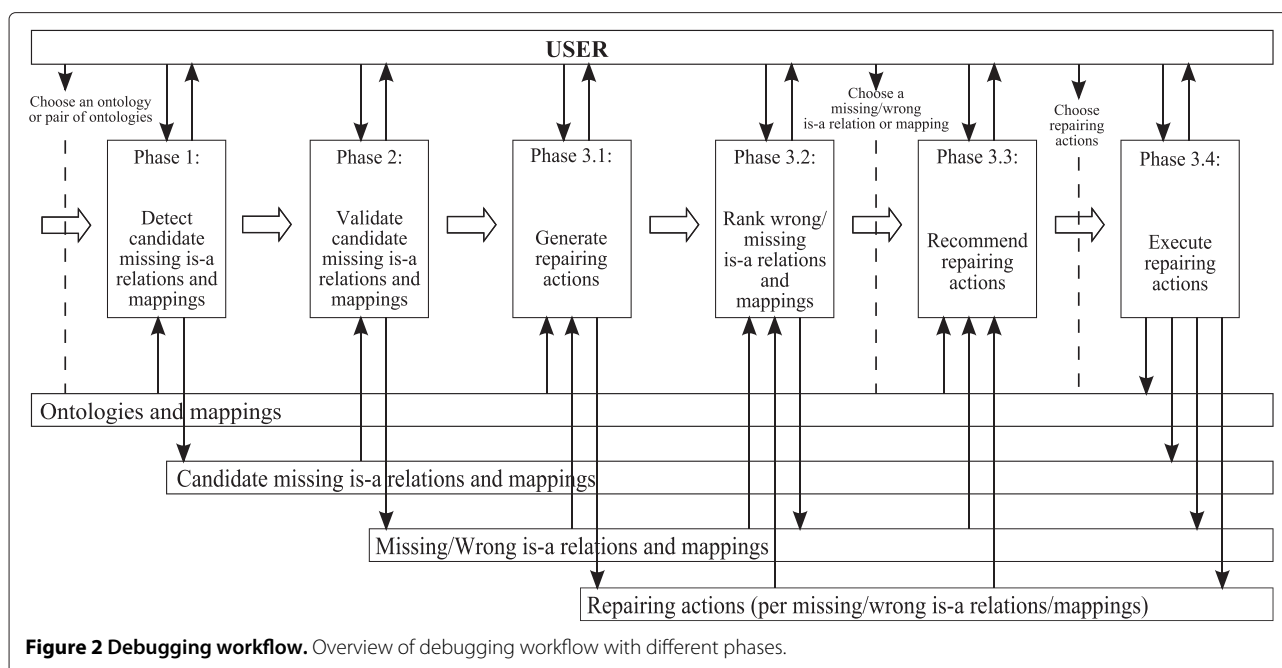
USER

Choose an ontology or pair of ontologies

Phase 1:

Detect candidate missing is-a relations and mappings

Phase 2:

Validate candidate missing is-a relations and mappings

Phase 3.1:

Generate repairing actions

Choose a missing/wrong is-a relation or mapping

Phase 3.2:

Rank wrong/ missing is-a relations and mappings

Phase 3.3:

Recommend repairing actions

Choose repairing actions

Phase 3.4:

Execute repairing actions

Ontologies and mappings

Candidate missing is-a relations and mappings

Missing/Wrong is-a relations and mappings

Repairing actions (per missing/wrong is-a relations/mappings)

**Figure 2 Debugging workflow.** Overview of debugging workflow with different phases.